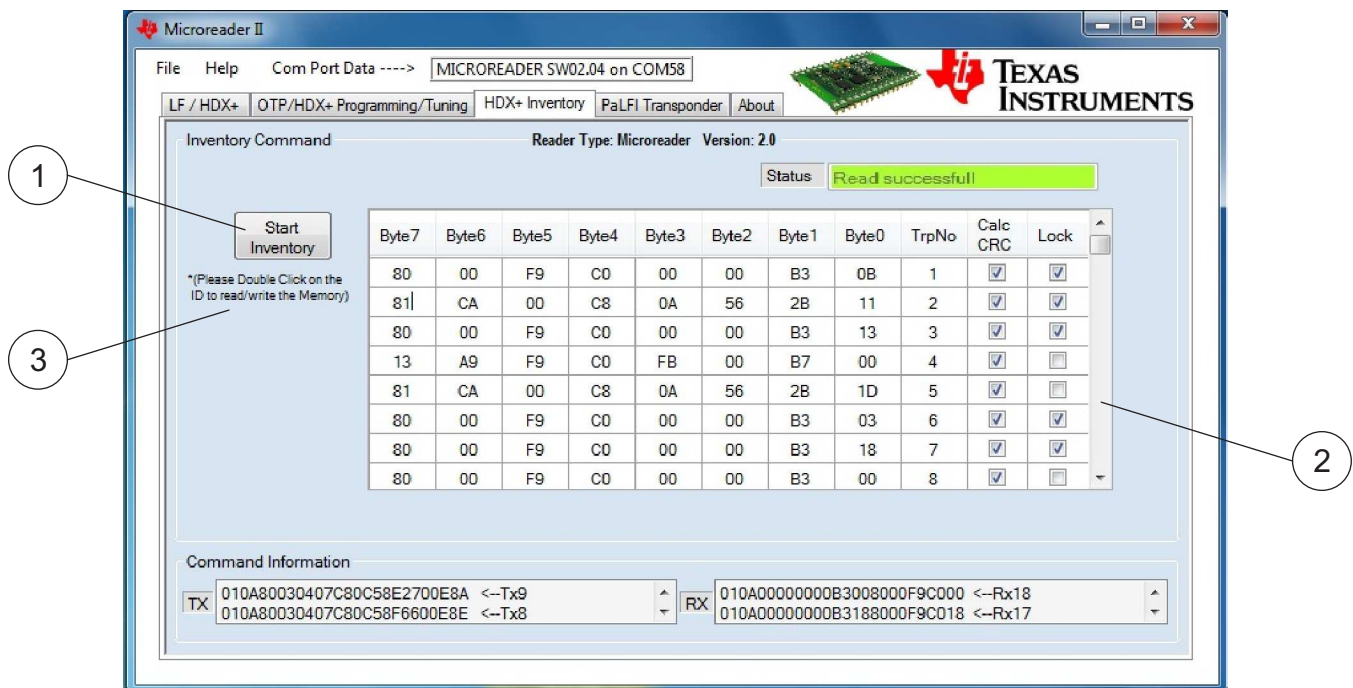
Microreader II

File Help Com Port Data ----> MICROREADER SW02.04 on COM58

TEXAS INSTRUMENTS

LF / HDX+ | OTP/HDX+ Programming/Tuning | HDX+ Inventory | PaLFI Transponder | About

Inventory Command

Reader Type: Microreader Version: 2.0

Status Read successfull

Start Inventory

*(Please Double Click on the ID to read/write the Memory)

| Byte7 | Byte6 | Byte5 | Byte4 | Byte3 | Byte2 | Byte1 | Byte0 | TrpNo | Calc CRC | Lock |
|---|---|---|---|---|---|---|---|---|---|---|
| 80 | 00 | F9 | C0 | 00 | 00 | B3 | 0B | 1 | ☑ | ☑ |
| 81 | CA | 00 | C8 | 0A | 56 | 2B | 11 | 2 | ☑ | ☑ |
| 80 | 00 | F9 | C0 | 00 | 00 | B3 | 13 | 3 | ☑ | ☑ |
| 13 | A9 | F9 | C0 | FB | 00 | B7 | 00 | 4 | ☑ | ☐ |
| 81 | CA | 00 | C8 | 0A | 56 | 2B | 1D | 5 | ☑ | ☐ |
| 80 | 00 | F9 | C0 | 00 | 00 | B3 | 03 | 6 | ☑ | ☑ |
| 80 | 00 | F9 | C0 | 00 | 00 | B3 | 18 | 7 | ☑ | ☑ |
| 80 | 00 | F9 | C0 | 00 | 00 | B3 | 00 | 8 | ☑ | ☐ |

Command Information

TX 010A80030407C80C58E2700E8A <--Tx9
010A80030407C80C58F6600E8E <--Tx8

RX 010A00000000B3008000F9C000 <--Rx18
010A00000000B3188000F9C018 <--Rx17

1

2

3